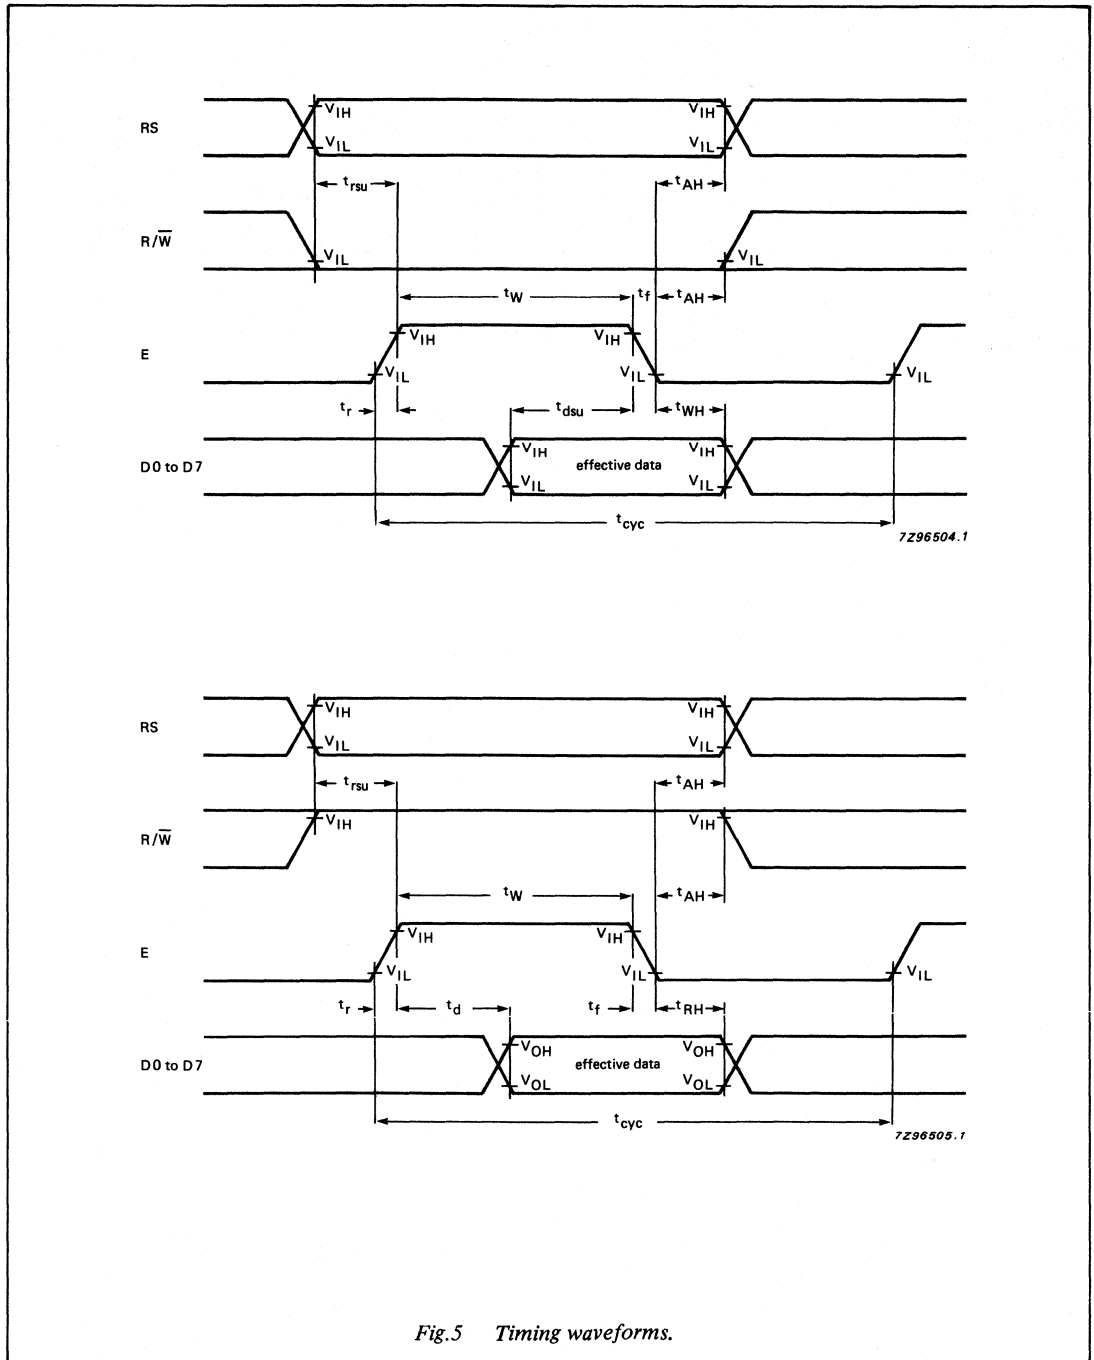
RS

$V_{IH}$ $V_{IH}$

$V_{IL}$ $V_{IL}$

$t_{rsu}$ $t_{AH}$

$R/\overline{W}$

$V_{IL}$ $V_{IL}$

$t_W$ $t_f$ $t_{AH}$

E

$V_{IH}$ $V_{IH}$

$V_{IL}$ $V_{IL}$ $V_{IL}$

$t_r$ $t_{dsu}$ $t_{WH}$

D0 to D7

$V_{IH}$ $V_{IH}$

effective data

$V_{IL}$ $V_{IL}$

$t_{cyc}$

7Z96504.1

RS

$V_{IH}$ $V_{IH}$

$V_{IL}$ $V_{IL}$

$t_{rsu}$ $t_{AH}$

$R/\overline{W}$

$V_{IH}$ $V_{IH}$

$t_W$ $t_{AH}$

E

$V_{IH}$ $V_{IH}$

$V_{IL}$ $V_{IL}$ $V_{IL}$

$t_r$ $t_d$ $t_f$ $t_{RH}$

D0 to D7

$V_{OH}$ $V_{OH}$

effective data

$V_{OL}$ $V_{OL}$

$t_{cyc}$

7Z96505.1

Fig.5 Timing waveforms.